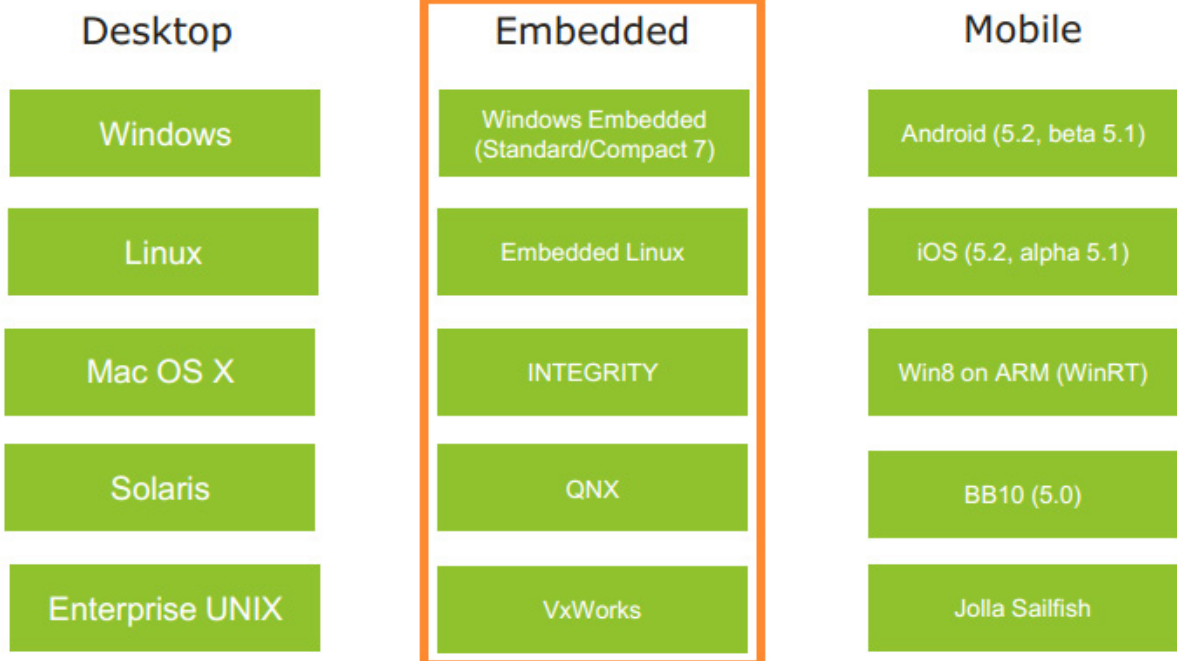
Desktop

Windows

Linux

Mac OS X

Solaris

Enterprise UNIX

Embedded

Windows Embedded (Standard/Compact 7)

Embedded Linux

INTEGRITY

QNX

VxWorks

Mobile

Android (5.2, beta 5.1)

iOS (5.2, alpha 5.1)

Win8 on ARM (WinRT)

BB10 (5.0)

Jolla Sailfish